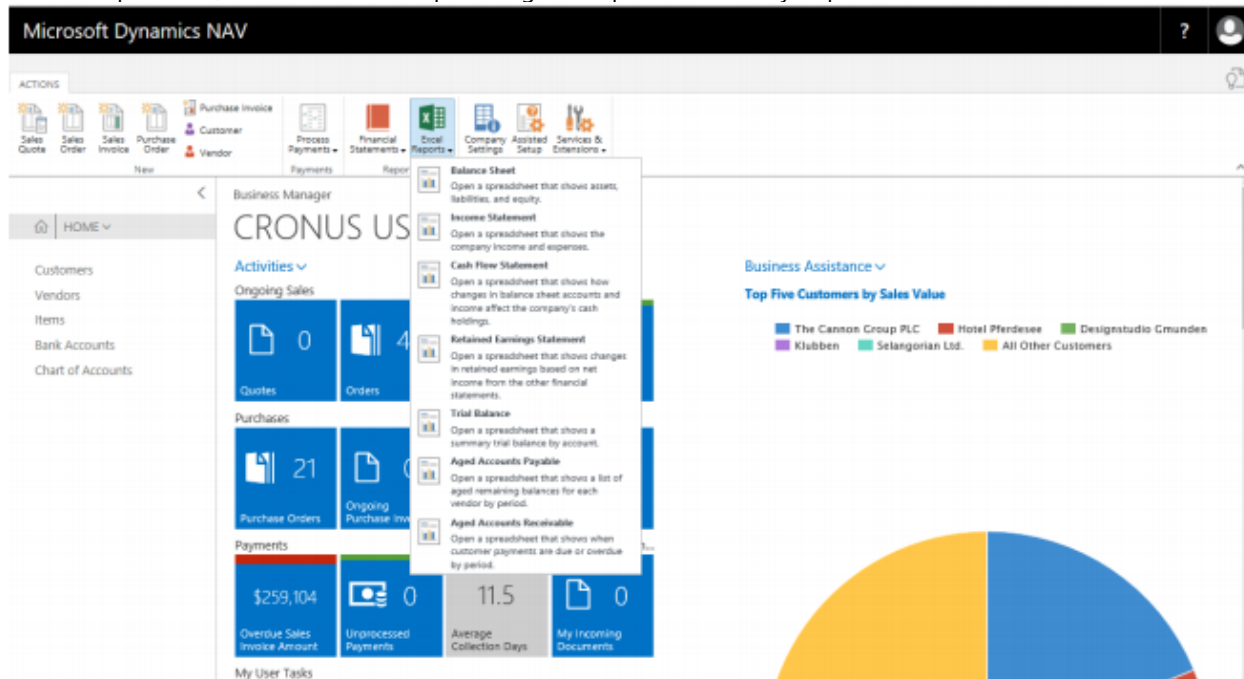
Microsoft Dynamics NAV

?

ACTIONS

Sales Quote
Sales Order
Sales Invoice
Purchase Order
Purchase Invoice
Customer
Vendor
New

Process Payments
Payments

Financial Statements
Excel Reports
Report

Company Settings
Assisted Setup
Services & Extensions

Balance Sheet
Open a spreadsheet that shows assets, liabilities, and equity.

Income Statement
Open a spreadsheet that shows the company income and expenses.

Cash Flow Statement
Open a spreadsheet that shows how changes in balance sheet accounts and income affect the company's cash holdings.

Retained Earnings Statement
Open a spreadsheet that shows changes in retained earnings based on net income from the other financial statements.

Trial Balance
Open a spreadsheet that shows a summary trial balance by account.

Aged Accounts Payable
Open a spreadsheet that shows a list of aged remaining balances for each vendor by period.

Aged Accounts Receivable
Open a spreadsheet that shows when customer payments are due or overdue by period.

HOME

Customers
Vendors
Items
Bank Accounts
Chart of Accounts

Business Manager
CRONUS US

Activities
Ongoing Sales
0
Quotes
4
Orders

Purchases
21
Purchase Orders
Ongoing Purchase Inv

Payments
$259,104
Overdue Sales Invoice Amount
0
Unprocessed Payments
11.5
Average Collection Days
0
My Incoming Documents

My User Tasks

Business Assistance
Top Five Customers by Sales Value
The Cannon Group PLC
Hotel Pferdesee
Designstudio Gmunden
Klubben
Selangorian Ltd.
All Other Customers